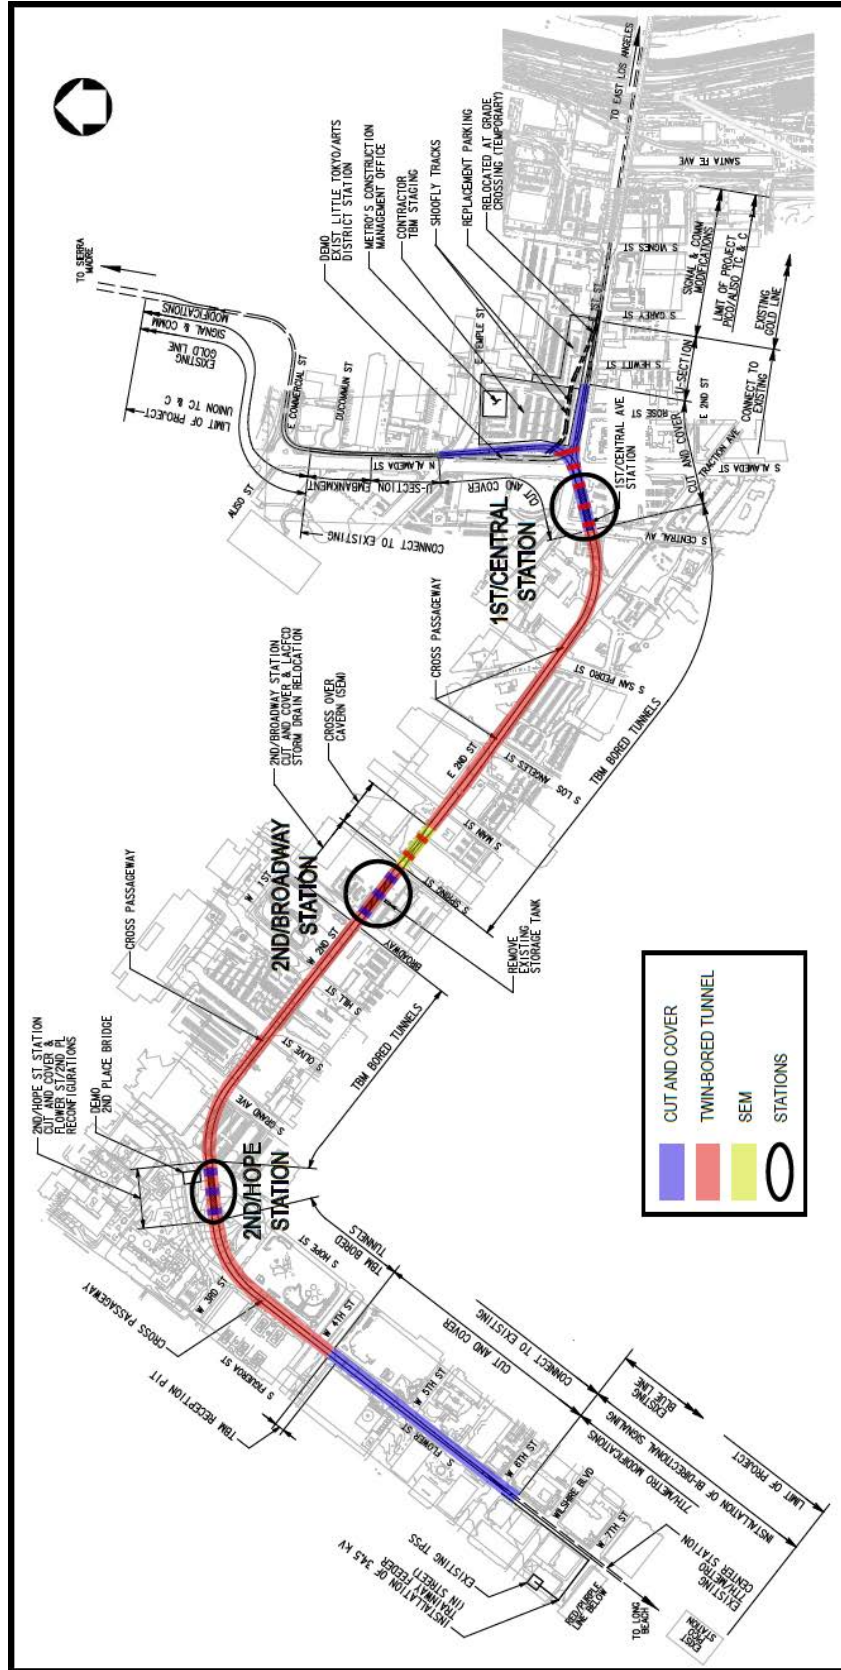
TO SIERRA MADRE

LIMIT OF PROJECT UNION TC & C

EXISTING GOLD LINE SIGNAL & COMM MODIFICATIONS

E COMMERCIAL ST

DUCOMMUN ST

DEMO EXIST LITTLE TOKYO/ARTS DISTRICT STATION

METRO'S CONSTRUCTION MANAGEMENT OFFICE

CONTRACTOR TBM STAGING

SHOOFLY TRACKS

REPLACEMENT PARKING

RELOCATED AT GRADE CROSSING (TEMPORARY)

TO EAST LOS ANGELES

SANTA FE AVE

S VIGNES ST

S GAREY ST

S HEWITT ST

SIGNAL & COMM MODIFICATIONS

LIMIT OF PROJECT PICO/ALISO TC & C

EXISTING GOLD LINE

CONNECT TO EXISTING

E TEMPLE ST

N ALAMEDA ST

ALISO ST

U-SECTION EMBANKMENT

CONNECT TO EXISTING

CUT AND COVER

1ST ST

U-SECTION

ROSE ST

E 2ND ST

1ST/CENTRAL AVE STATION

CUT AND COVER

TRACTION AVE

S ALAMEDA ST

1ST/CENTRAL STATION

S CENTRAL AV

CROSS PASSAGEWAY

S SAN PEDRO ST

TBM BORED TUNNELS

2ND/BROADWAY STATION CUT AND COVER & LACFCD STORM DRAIN RELOCATION

CROSS OVER CAVERN (SEM)

E 2ND ST

S LOS ANGELES ST

S MAIN ST

S SPRING ST

REMOVE EXISTING STORAGE TANK

2ND/BROADWAY STATION

W 1ST ST

W 2ND ST

BROADWAY

CROSS PASSAGEWAY

S HILL ST

S OLIVE ST

TBM BORED TUNNELS

S GRAND AVE

2ND/HOPE ST STATION CUT AND COVER & FLOWER ST/2ND PL RECONFIGURATIONS

DEMO 2ND PLACE BRIDGE

2ND/HOPE STATION

S HOPE ST

TBM BORED TUNNELS

W 3RD ST

CROSS PASSAGEWAY

W 4TH ST

S FIGUEROA ST

TBM RECEPTION PIT

CUT AND COVER

CONNECT TO EXISTING

5TH ST

S FLOWER ST

6TH ST

EXISTING BLUE LINE

7TH/METRO MODIFICATIONS

INSTALLATION OF BI-DIRECTIONAL SIGNALING

LIMIT OF PROJECT

WILSHIRE BLVD

W 7TH ST

EXISTING 7TH/METRO CENTER STATION

EXISTING TPSS

INSTALLATION OF 34.5 KV TRAINWAY FEEDER (IN STREET)

RED/PURPLE LINE BELOW

TO LONG BEACH

EXIST STATION

CUT AND COVER

TWIN-BORED TUNNEL

SEM

STATIONS